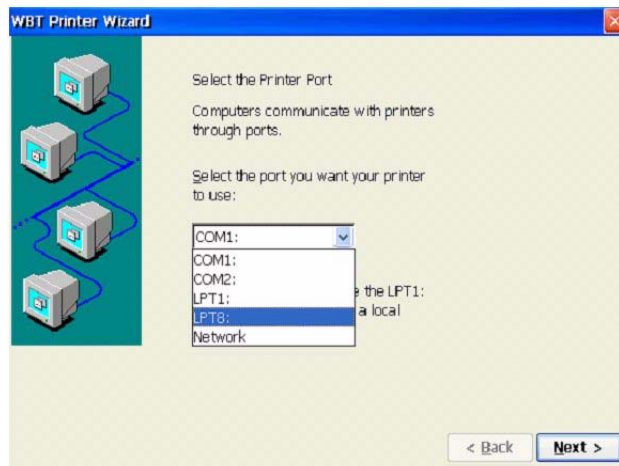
WBT Printer Wizard

Select the Printer Port

Computers communicate with printers through ports.

Select the port you want your printer to use:

COM1:

COM1:
COM2:
LPT1:
LPT8:
Network

e the LPT1:
a local

< Back
Next >